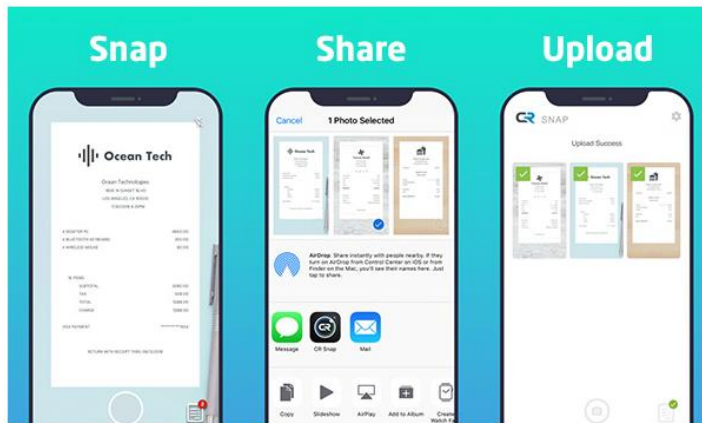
Snap

Ocean Tech

Ocean Technologies

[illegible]

SUBTOTAL

TAX

TOTAL

CHANGE

RETURN WITH RECEIPT THRU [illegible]

Share

Cancel

1 Photo Selected

AirDrop. Share instantly with people nearby. If they turn on AirDrop from Control Center on iOS or from Finder on the Mac, you'll see their names here. Just tap to share.

Message

CR Snap

Mail

Copy

Slideshow

AirPlay

Add to Album

Create Watch Fa

Upload

CR SNAP

Upload Success

Ocean Tech